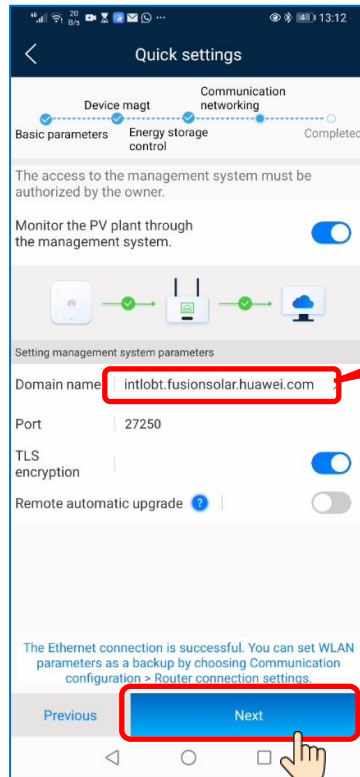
20 B/s
48 13:12

Quick settings

Device magt
Communication networking
Basic parameters
Energy storage control
Completed

The access to the management system must be authorized by the owner.

Monitor the PV plant through the management system.

Setting management system parameters

Domain name intlobt.fusionsolar.huawei.com

Port 27250

TLS encryption

Remote automatic upgrade ?

The Ethernet connection is successful. You can set WLAN parameters as a backup by choosing Communication configuration > Router connection settings.

Previous
Next